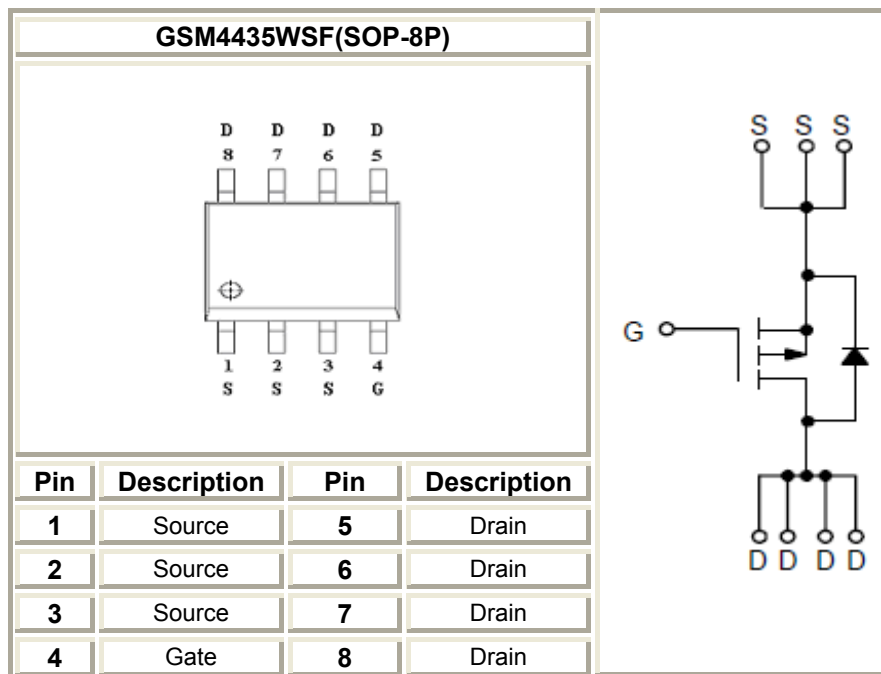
GSM4435WSF(SOP-8P)

D D D D
8 7 6 5

1 2 3 4
S S S G

| Pin | Description | Pin | Description |
|---|---|---|---|
| 1 | Source | 5 | Drain |
| 2 | Source | 6 | Drain |
| 3 | Source | 7 | Drain |
| 4 | Gate | 8 | Drain |

S S S

G

D D D D